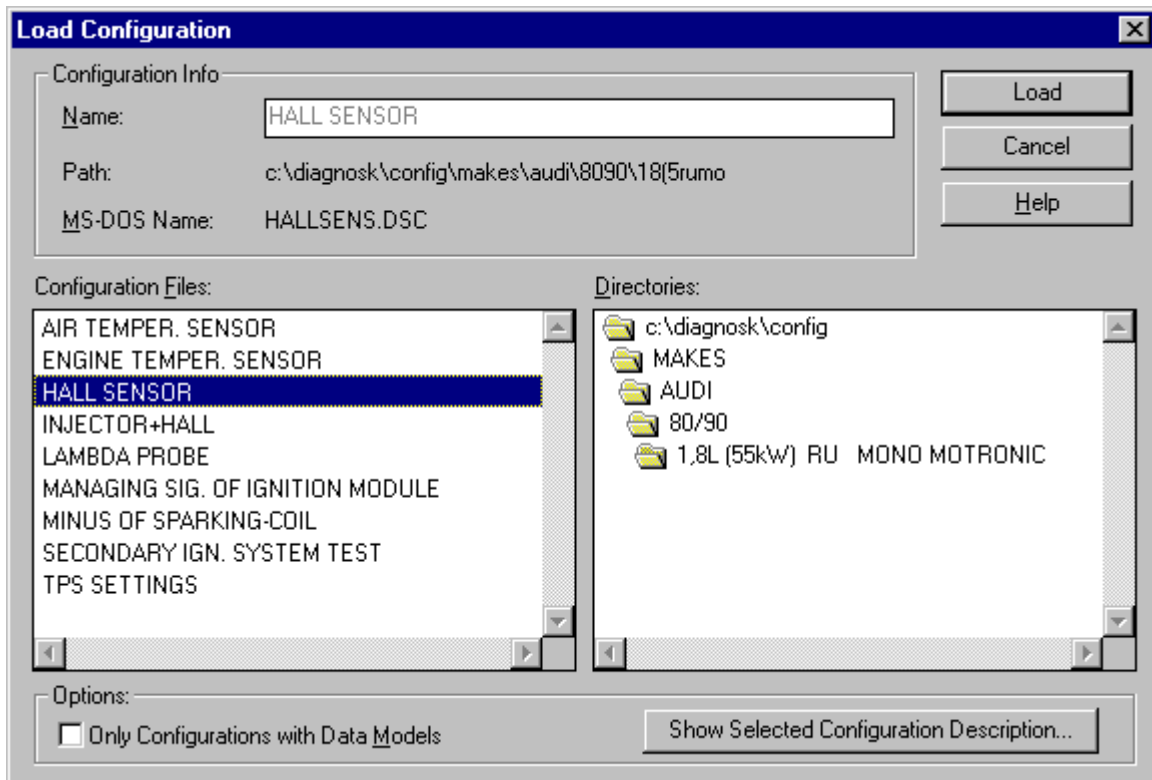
Load Configuration

Configuration Info

Name: HALL SENSOR

Path: c:\diagnosk\config\makes\audi\8090\18(5rumo

MS-DOS Name: HALLSENS.DSC

Load

Cancel

Help

Configuration Files:

AIR TEMPER. SENSOR
ENGINE TEMPER. SENSOR
HALL SENSOR
INJECTOR+HALL
LAMBDA PROBE
MANAGING SIG. OF IGNITION MODULE
MINUS OF SPARKING-COIL
SECONDARY IGN. SYSTEM TEST
TPS SETTINGS

Directories:

c:\diagnosk\config
MAKES
AUDI
80/90
1,8L (55kW) RU MONO MOTRONIC

Options:

Only Configurations with Data Models

Show Selected Configuration Description...